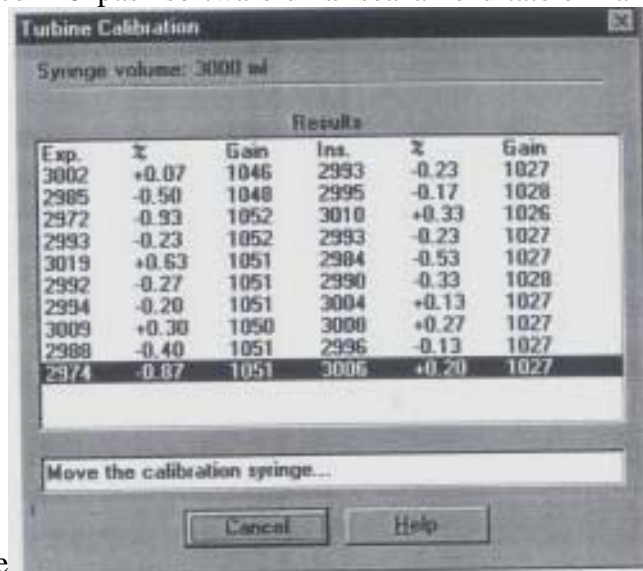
Turbine Calibration

Syringe volume: 3000 ml

Results

| Exp. | % | Gain | Ins. | % | Gain |
|---|---|---|---|---|---|
| 3002 | +0.07 | 1046 | 2993 | -0.23 | 1027 |
| 2985 | -0.50 | 1048 | 2995 | -0.17 | 1028 |
| 2972 | -0.93 | 1052 | 3010 | +0.33 | 1026 |
| 2993 | -0.23 | 1052 | 2993 | -0.23 | 1027 |
| 3019 | +0.63 | 1051 | 2984 | -0.53 | 1027 |
| 2992 | -0.27 | 1051 | 2990 | -0.33 | 1028 |
| 2994 | -0.20 | 1051 | 3004 | +0.13 | 1027 |
| 3009 | +0.30 | 1050 | 3008 | +0.27 | 1027 |
| 2988 | -0.40 | 1051 | 2996 | -0.13 | 1027 |
| 2974 | -0.87 | 1051 | 3006 | +0.20 | 1027 |

Move the calibration syringe...

Cancel

Help